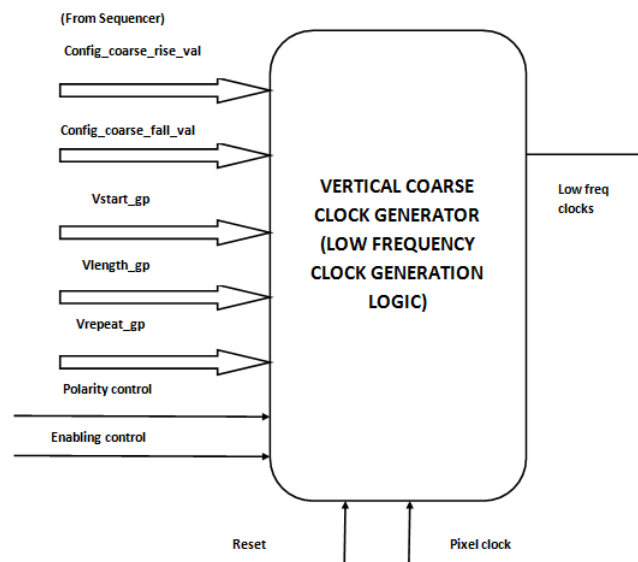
(From Sequencer)

Config_coarse_rise_val

Config_coarse_fall_val

Vstart_gp

Vlength_gp

Vrepeat_gp

Polarity control

Enabling control

VERTICAL COARSE CLOCK GENERATOR (LOW FREQUENCY CLOCK GENERATION LOGIC)

Low freq clocks

Reset

Pixel clock